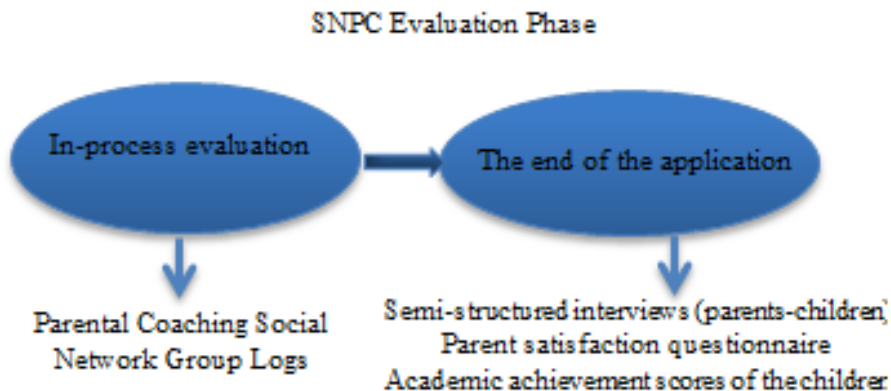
SNPC Evaluation Phase

In-process evaluation

The end of the application

Parental Coaching Social Network Group Logs

Semi-structured interviews (parents-children)
Parent satisfaction questionnaire
Academic achievement scores of the children